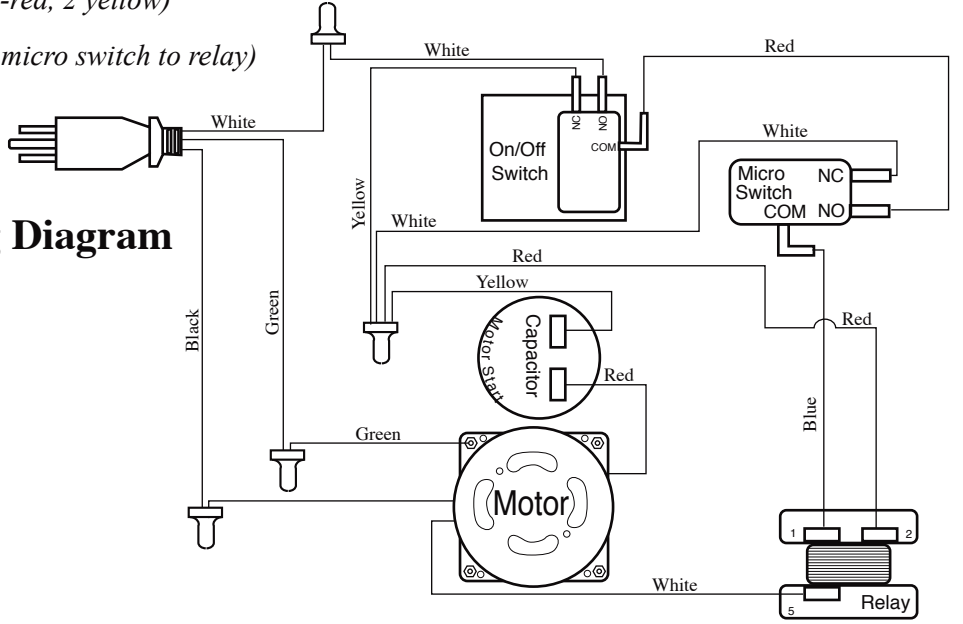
-red, 2 yellow)

micro switch to relay)

Diagram

White

White

Red

NC

ON

COM

On/Off Switch

White

Micro Switch

NC

COM

NO

Yellow

White

Red

Yellow

Black

Green

Capacitor

Motor Start

Red

Red

Blue

Green

Motor

1

2

White

5

Relay